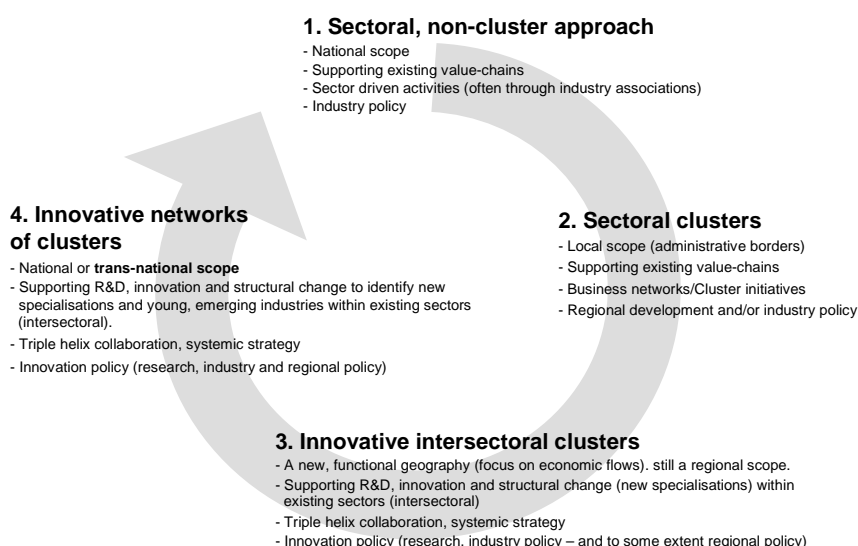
1. Sectoral, non-cluster approach
- National scope
- Supporting existing value-chains
- Sector driven activities (often through industry associations)
- Industry policy

2. Sectoral clusters
- Local scope (administrative borders)
- Supporting existing value-chains
- Business networks/Cluster initiatives
- Regional development and/or industry policy

3. Innovative intersectoral clusters
- A new, functional geography (focus on economic flows). still a regional scope.
- Supporting R&D, innovation and structural change (new specialisations) within existing sectors (intersectoral)
- Triple helix collaboration, systemic strategy
- Innovation policy (research, industry policy – and to some extent regional policy)

4. Innovative networks of clusters
- National or **trans-national scope**
- Supporting R&D, innovation and structural change to identify new specialisations and young, emerging industries within existing sectors (intersectoral).
- Triple helix collaboration, systemic strategy
- Innovation policy (research, industry and regional policy)